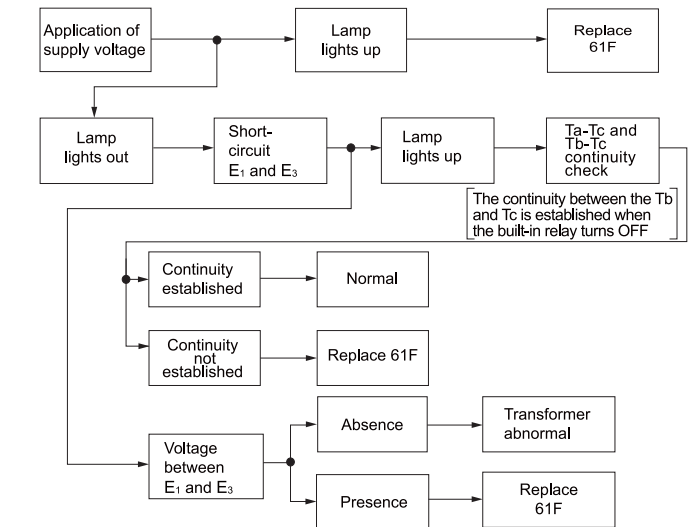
Application of supply voltage

Lamp lights up

Replace 61F

Lamp lights out

Short-circuit $E_1$ and $E_3$

Lamp lights up

Ta-Tc and Tb-Tc continuity check

The continuity between the Tb and Tc is established when the built-in relay turns OFF

Continuity established

Normal

Continuity not established

Replace 61F

Voltage between $E_1$ and $E_3$

Absence

Transformer abnormal

Presence

Replace 61F